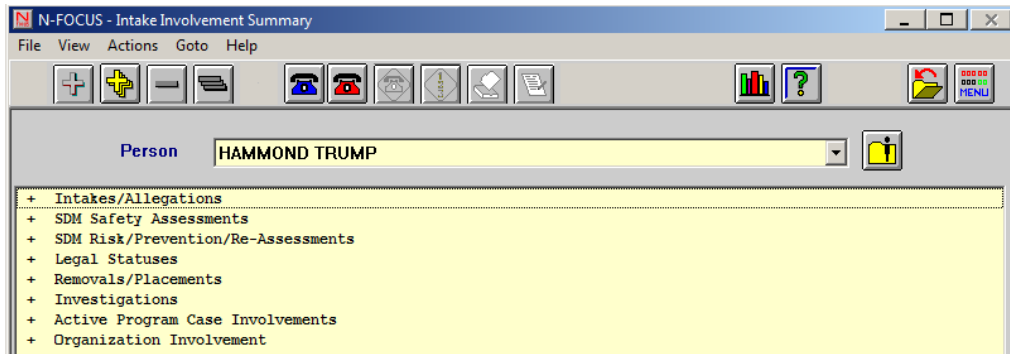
N-FOCUS - Intake Involvement Summary

File View Actions Goto Help

MENU

Person HAMMOND TRUMP

+ Intakes/Allegations
+ SDM Safety Assessments
+ SDM Risk/Prevention/Re-Assessments
+ Legal Statuses
+ Removals/Placements
+ Investigations
+ Active Program Case Involvements
+ Organization Involvement